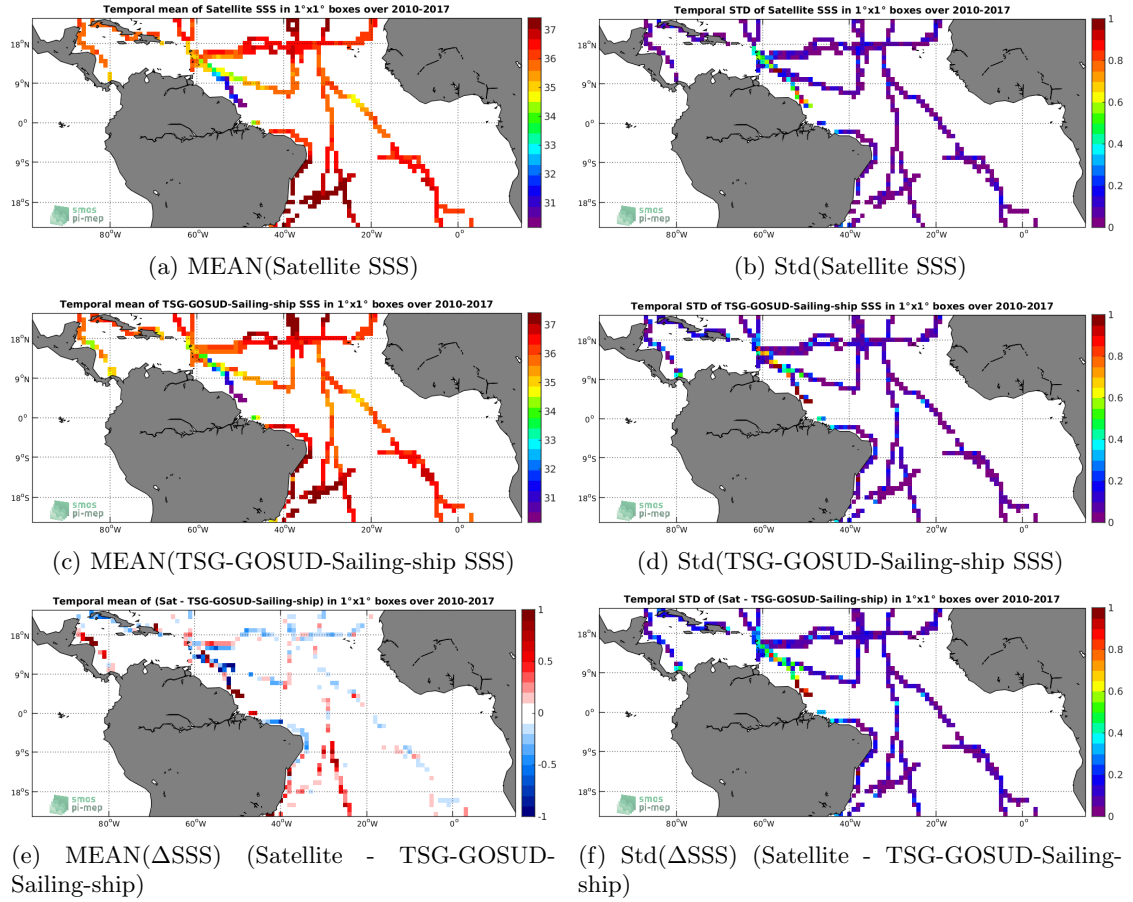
Temporal mean of Satellite SSS in 1°x1° boxes over 2010-2017

18°N
9°N
0°
9°S
18°S
80°W
60°W
40°W
20°W
0°
37
36
35
34
33
32
31
smos pi-mep

(a) MEAN(Satellite SSS)

Temporal STD of Satellite SSS in 1°x1° boxes over 2010-2017

18°N
9°N
0°
9°S
18°S
80°W
60°W
40°W
20°W
0°
1
0.8
0.6
0.4
0.2
0

(b) Std(Satellite SSS)

Temporal mean of TSG-GOSUD-Sailing-ship SSS in 1°x1° boxes over 2010-2017

18°N
9°N
0°
9°S
18°S
80°W
60°W
40°W
20°W
0°
37
36
35
34
33
32
31
smos pi-mep

(c) MEAN(TSG-GOSUD-Sailing-ship SSS)

Temporal STD of TSG-GOSUD-Sailing-ship SSS in 1°x1° boxes over 2010-2017

18°N
9°N
0°
9°S
18°S
80°W
60°W
40°W
20°W
0°
1
0.8
0.6
0.4
0.2
0

(d) Std(TSG-GOSUD-Sailing-ship SSS)

Temporal mean of (Sat - TSG-GOSUD-Sailing-ship) in 1°x1° boxes over 2010-2017

18°N
9°N
0°
9°S
18°S
80°W
60°W
40°W
20°W
0°
1
0.5
0
-0.5
-1
smos pi-mep

(e) MEAN(ΔSSS) (Satellite - TSG-GOSUD-Sailing-ship)

Temporal STD of (Sat - TSG-GOSUD-Sailing-ship) in 1°x1° boxes over 2010-2017

18°N
9°N
0°
9°S
18°S
80°W
60°W
40°W
20°W
0°
1
0.8
0.6
0.4
0.2
0

(f) Std(ΔSSS) (Satellite - TSG-GOSUD-Sailing-ship)